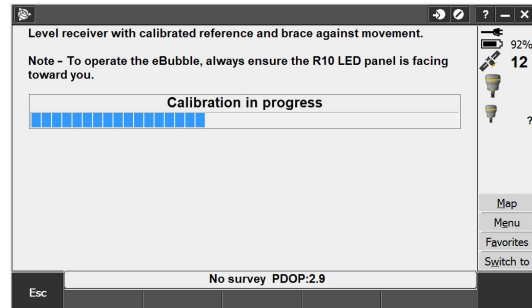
? — ×

Level receiver with calibrated reference and brace against movement.

Note – To operate the eBubble, always ensure the R10 LED panel is facing toward you.

Calibration in progress

92%

12

?

Map

Menu

Favorites

Switch to

No survey PDOP:2.9

Esc